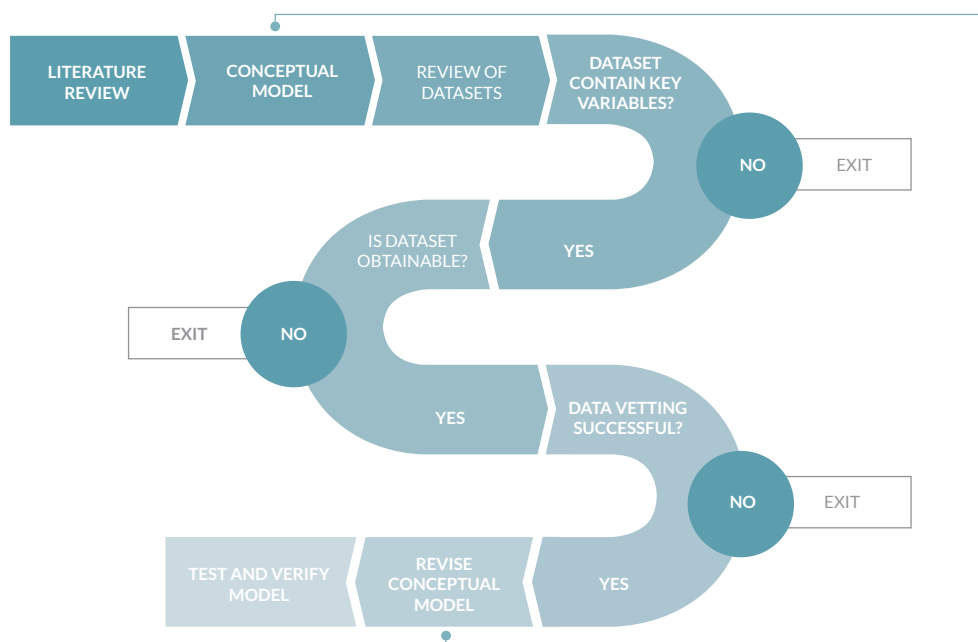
LITERATURE REVIEW

CONCEPTUAL MODEL

REVIEW OF DATASETS

DATASET CONTAIN KEY VARIABLES?

NO

EXIT

YES

IS DATASET OBTAINABLE?

EXIT

NO

YES

DATA VETTING SUCCESSFUL?

NO

EXIT

TEST AND VERIFY MODEL

REVISE CONCEPTUAL MODEL

YES